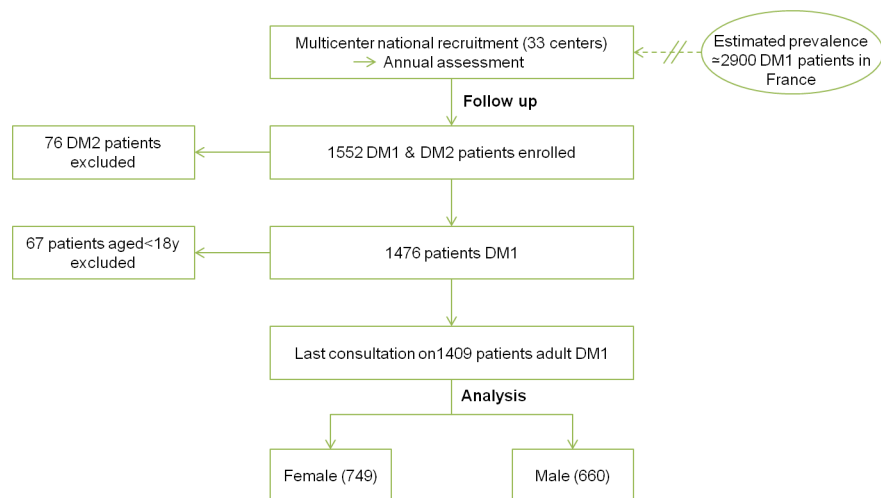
Multicenter national recruitment (33 centers)
→ Annual assessment

Estimated prevalence ≈2900 DM1 patients in France

Follow up

76 DM2 patients excluded

1552 DM1 & DM2 patients enrolled

67 patients aged<18y excluded

1476 patients DM1

Last consultation on1409 patients adult DM1

Analysis

Female (749)

Male (660)